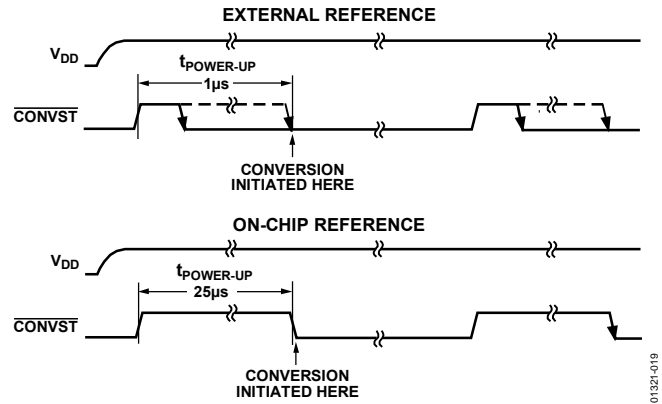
EXTERNAL REFERENCE

$V_{DD}$

$t_{POWER-UP}$

1µs

$\overline{CONVST}$

CONVERSION INITIATED HERE

ON-CHIP REFERENCE

$V_{DD}$

$t_{POWER-UP}$

25µs

$\overline{CONVST}$

CONVERSION INITIATED HERE

01321-019